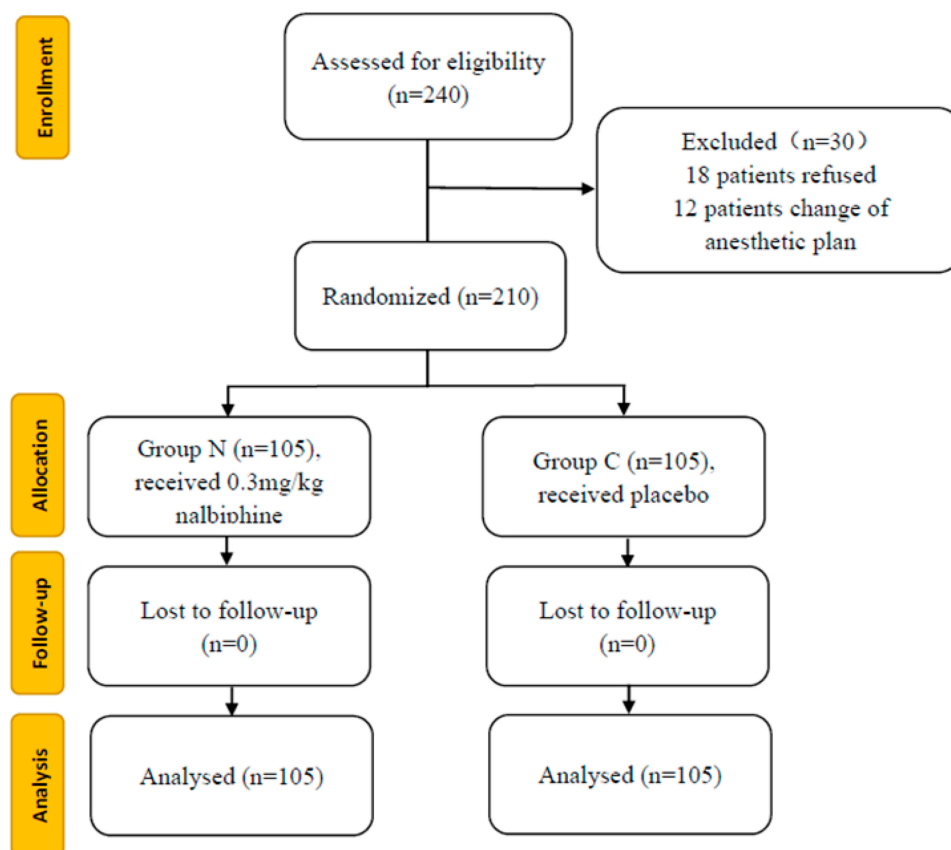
Enrollment

Assessed for eligibility (n=240)

Excluded（n=30）
18 patients refused
12 patients change of anesthetic plan

Randomized (n=210)

Allocation

Group N (n=105), received 0.3mg/kg nalbiphine

Group C (n=105), received placebo

Follow-up

Lost to follow-up (n=0)

Lost to follow-up (n=0)

Analysis

Analysed (n=105)

Analysed (n=105)